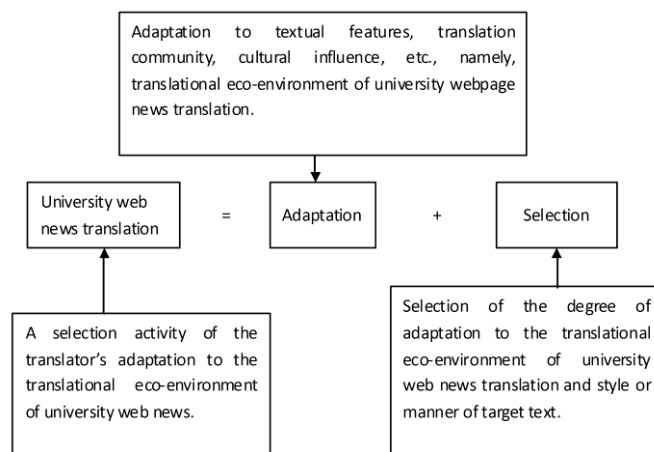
Adaptation to textual features, translation community, cultural influence, etc., namely, translational eco-environment of university webpage news translation.

University web news translation

=

Adaptation

+

Selection

A selection activity of the translator's adaptation to the translational eco-environment of university web news.

Selection of the degree of adaptation to the translational eco-environment of university web news translation and style or manner of target text.